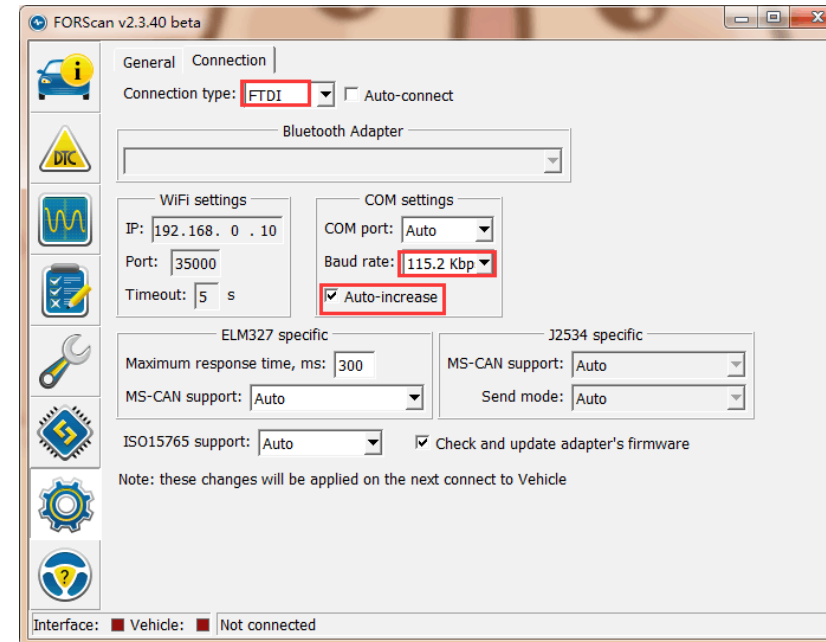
FORScan v2.3.40 beta

General Connection

Connection type: FTDI
Auto-connect

Bluetooth Adapter

WiFi settings
IP: 192.168. 0 . 10
Port: 35000
Timeout: 5 s

COM settings
COM port: Auto
Baud rate: 115.2 Kbp
Auto-increase

ELM327 specific
Maximum response time, ms: 300
MS-CAN support: Auto

J2534 specific
MS-CAN support: Auto
Send mode: Auto

ISO15765 support: Auto
Check and update adapter's firmware

Note: these changes will be applied on the next connect to Vehicle

Interface: Vehicle: Not connected